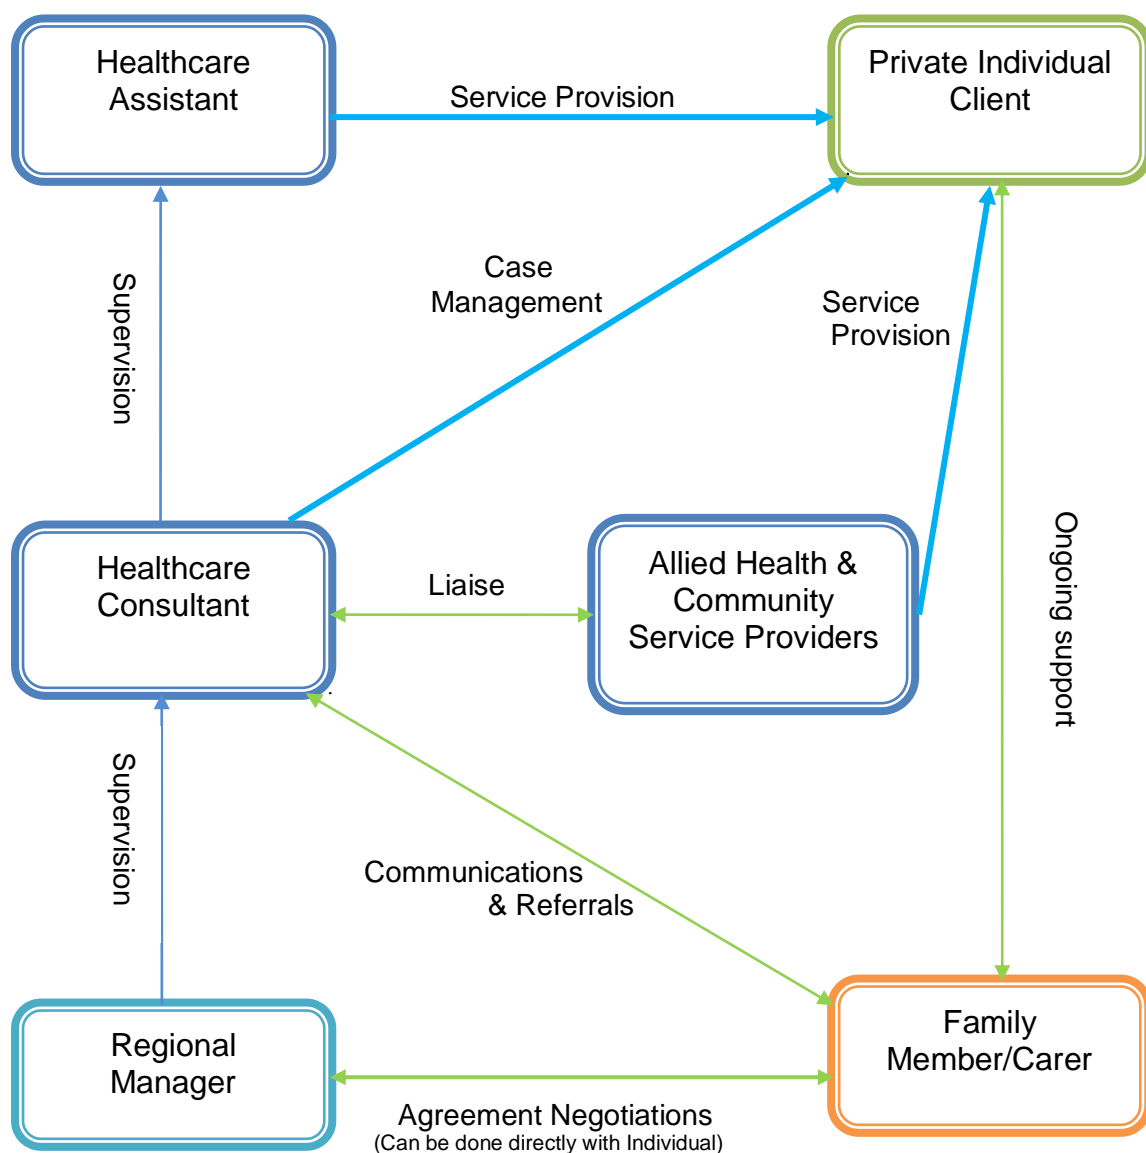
Healthcare Assistant

Service Provision

Private Individual Client

Supervision

Case Management

Service Provision

Ongoing support

Healthcare Consultant

Liaise

Allied Health & Community Service Providers

Supervision

Communications & Referrals

Regional Manager

Family Member/Carer

Agreement Negotiations
(Can be done directly with Individual)